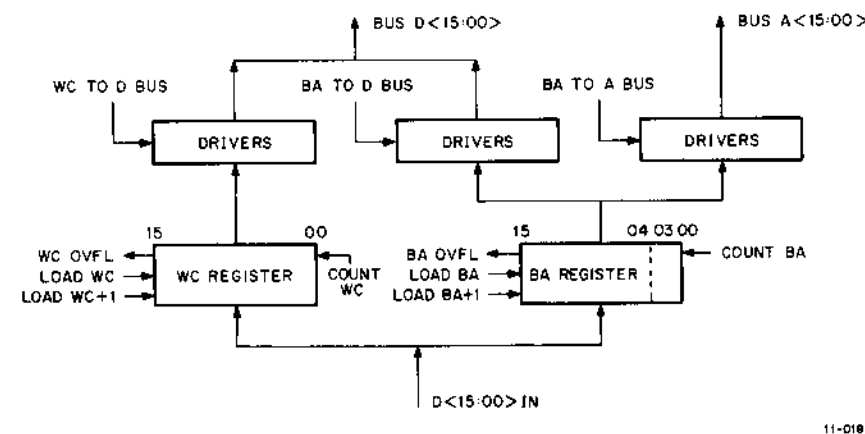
BUS D<15:00>

BUS A<15:00>

WC TO D BUS

BA TO D BUS

BA TO A BUS

DRIVERS

DRIVERS

DRIVERS

15

00

15

04 03 00

WC OVFL

LOAD WC

LOAD WC+1

WC REGISTER

COUNT WC

BA OVFL

LOAD BA

LOAD BA+1

BA REGISTER

COUNT BA

D<15:00> IN

11-018